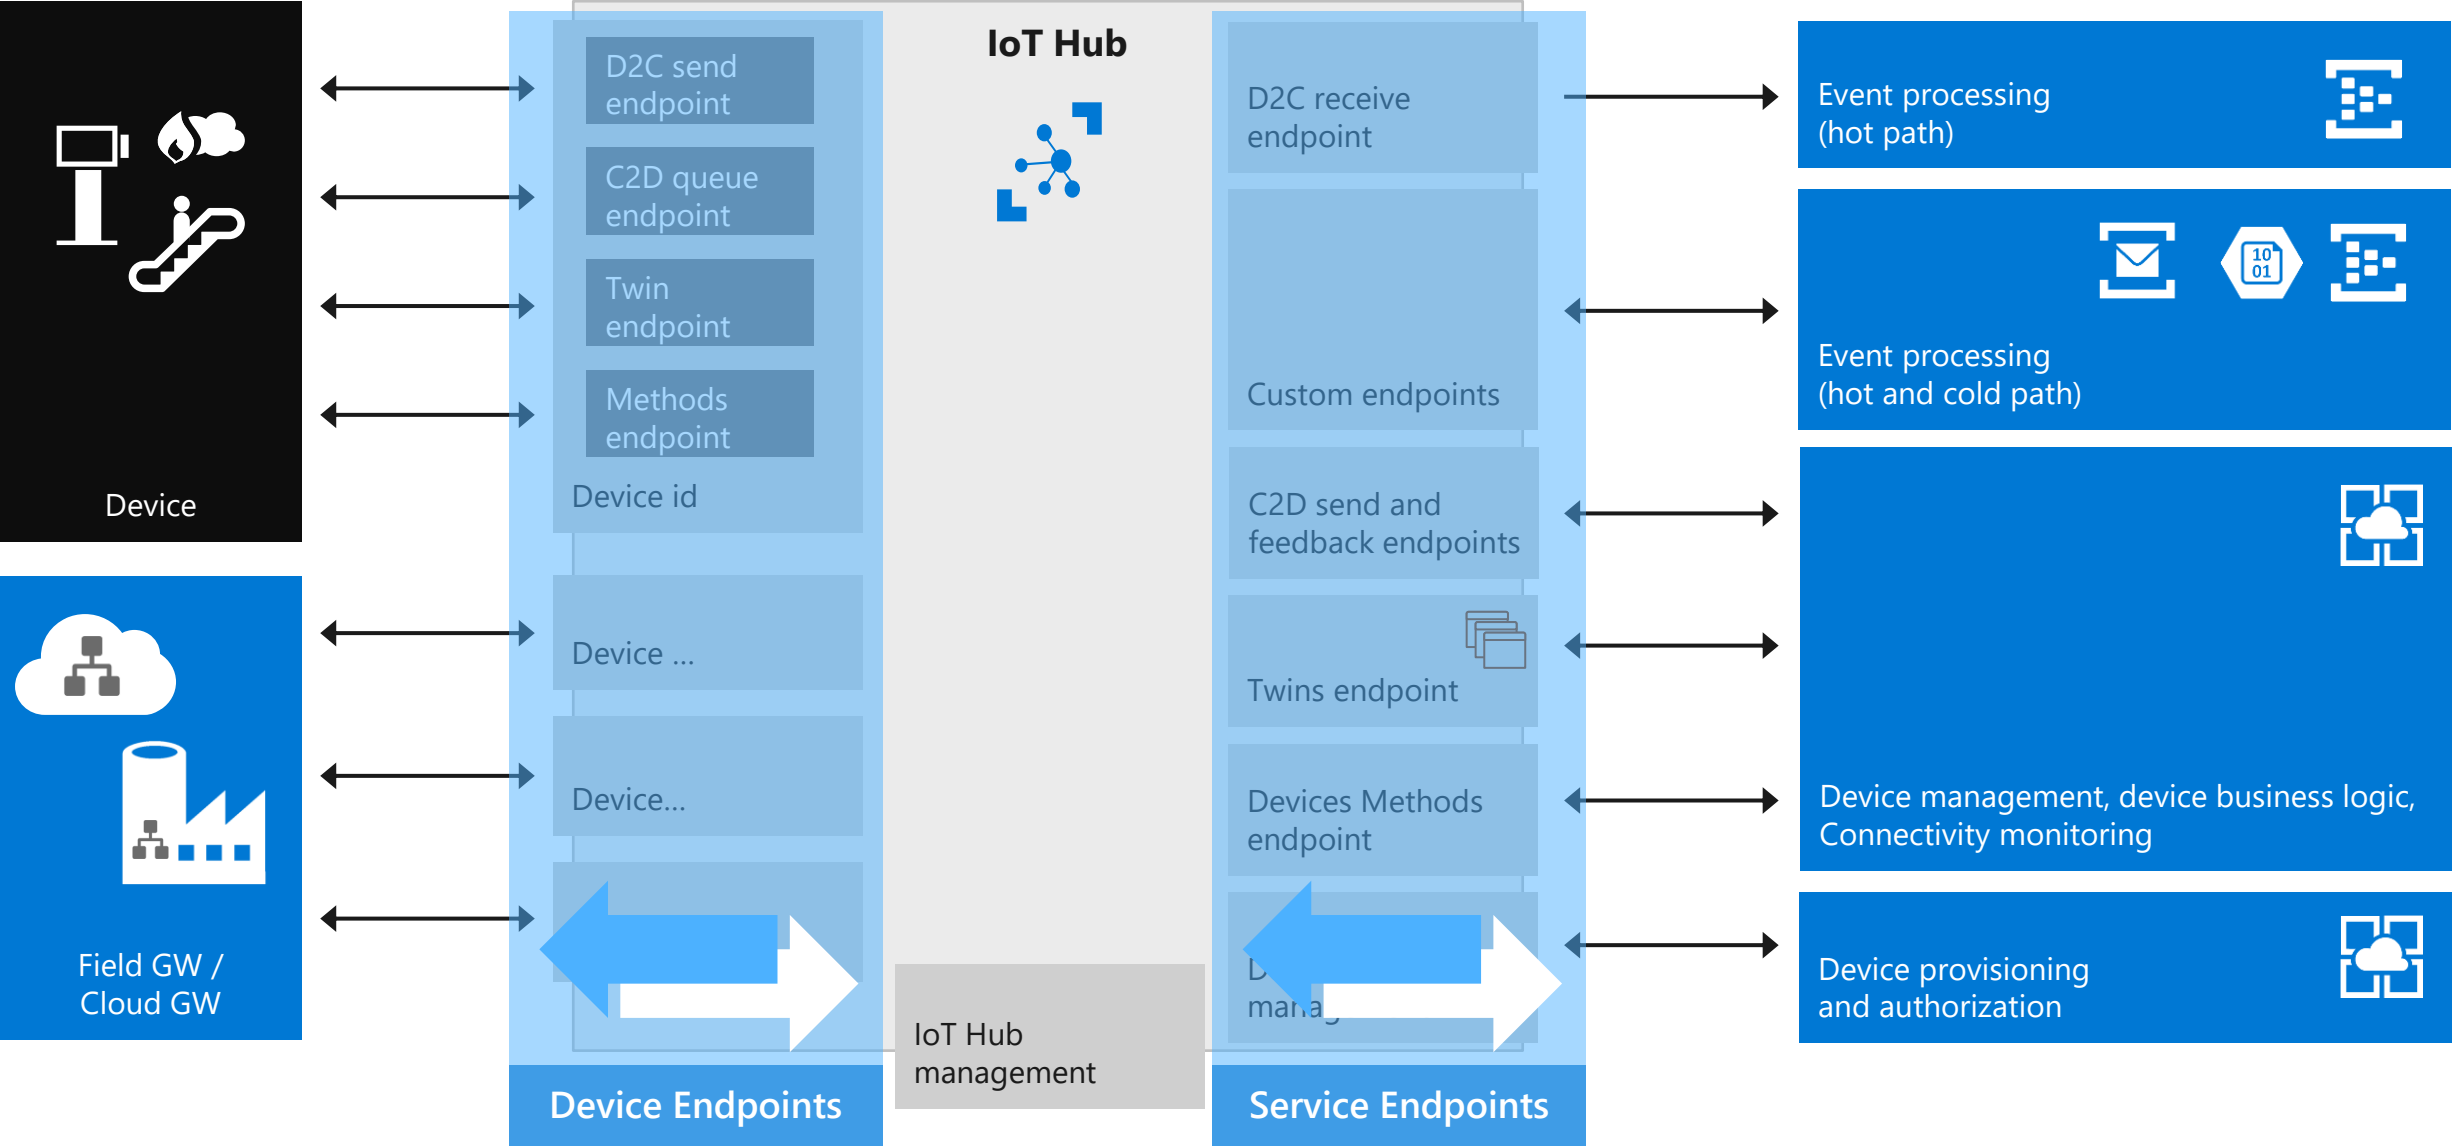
Device

Field GW / Cloud GW

D2C send endpoint

C2D queue endpoint

Twin endpoint

Methods endpoint

Device id

Device ...

Device...

Device Endpoints

IoT Hub

IoT Hub management

D2C receive endpoint

Custom endpoints

C2D send and feedback endpoints

Twins endpoint

Devices Methods endpoint

D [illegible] mana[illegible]

Service Endpoints

Event processing (hot path)

Event processing (hot and cold path)

10 01

Device management, device business logic, Connectivity monitoring

Device provisioning and authorization